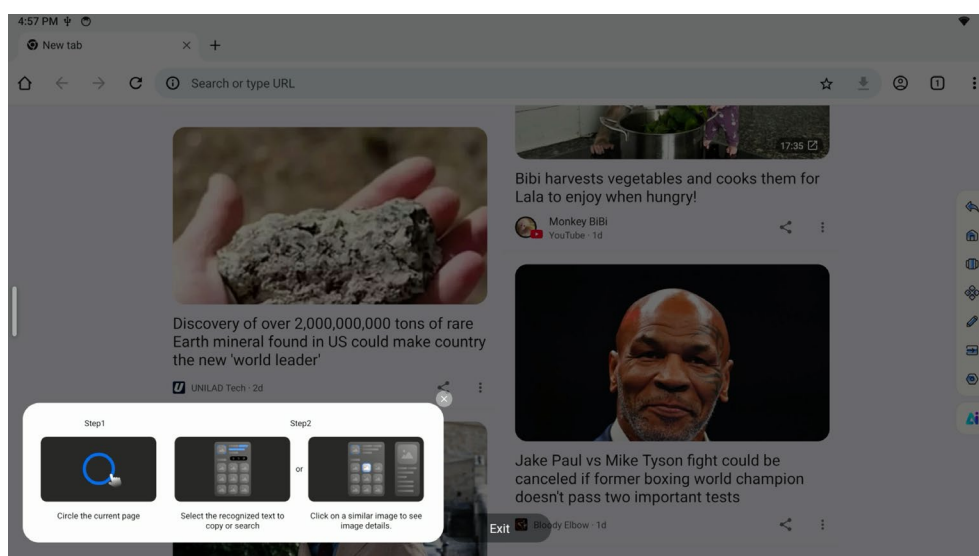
4:57 PM

New tab

Search or type URL

17:35

Bibi harvests vegetables and cooks them for Lala to enjoy when hungry!

Monkey BiBi
YouTube · 1d

Discovery of over 2,000,000,000 tons of rare Earth mineral found in US could make country the new 'world leader'

UNILAD Tech · 2d

Step1

Step2

Circle the current page

Select the recognized text to copy or search

or

Click on a similar image to see image details.

Exit

Jake Paul vs Mike Tyson fight could be canceled if former boxing world champion doesn't pass two important tests

Bloody Elbow · 1d